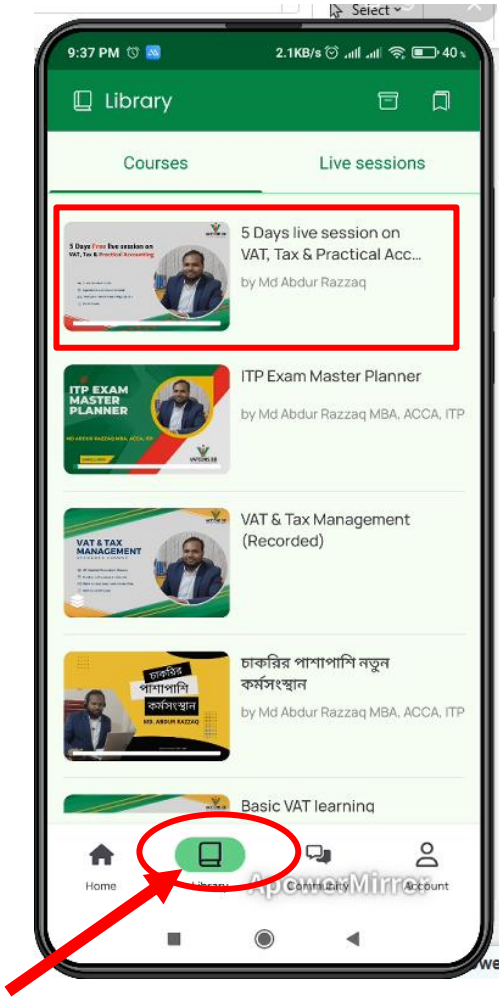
Select

9:37 PM 2.1KB/s 40

Library

Courses

Live sessions

5 Days Free live session on VAT, Tax & Practical Accounting

5 Days live session on VAT, Tax & Practical Acc...

by Md Abdur Razzaq

ITP EXAM MASTER PLANNER

MD ABDUR RAZZAQ MBA, ACCA, ITP

ITP Exam Master Planner

by Md Abdur Razzaq MBA, ACCA, ITP

VAT & TAX MANAGEMENT

VAT & Tax Management (Recorded)

চাকরির পাশাপাশি কর্মসংস্থান

MD. ABDUR RAZZAQ

চাকরির পাশাপাশি নতুন কর্মসংস্থান

by Md Abdur Razzaq MBA, ACCA, ITP

Basic VAT learning

Home

Library

Community

Account

ApowerMirror